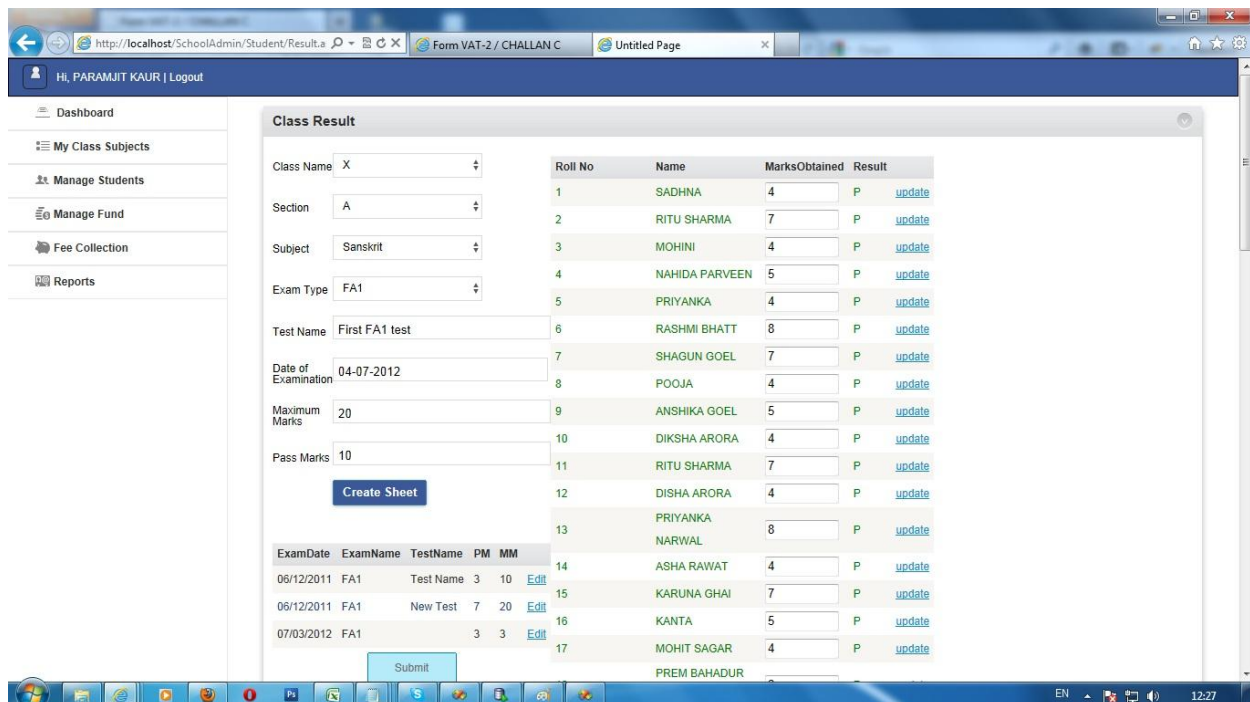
http://localhost/SchoolAdmin/Student/Result.a

Form VAT-2 / CHALLAN C

Untitled Page

Hi, PARAMJIT KAUR | Logout

Dashboard

My Class Subjects

Manage Students

Manage Fund

Fee Collection

Reports

Class Result

Class Name X

Section A

Subject Sanskrit

Exam Type FA1

Test Name First FA1 test

Date of Examination 04-07-2012

Maximum Marks 20

Pass Marks 10

Create Sheet

| ExamDate | ExamName | TestName | PM | MM | |
|---|---|---|---|---|---|
| 06/12/2011 | FA1 | Test Name | 3 | 10 | Edit |
| 06/12/2011 | FA1 | New Test | 7 | 20 | Edit |
| 07/03/2012 | FA1 | | 3 | 3 | Edit |

Submit

| Roll No | Name | MarksObtained | Result | |
|---|---|---|---|---|
| 1 | SADHNA | 4 | P | update |
| 2 | RITU SHARMA | 7 | P | update |
| 3 | MOHINI | 4 | P | update |
| 4 | NAHIDA PARVEEN | 5 | P | update |
| 5 | PRIYANKA | 4 | P | update |
| 6 | RASHMI BHATT | 8 | P | update |
| 7 | SHAGUN GOEL | 7 | P | update |
| 8 | POOJA | 4 | P | update |
| 9 | ANSHIKA GOEL | 5 | P | update |
| 10 | DIKSHA ARORA | 4 | P | update |
| 11 | RITU SHARMA | 7 | P | update |
| 12 | DISHA ARORA | 4 | P | update |
| 13 | PRIYANKA NARWAL | 8 | P | update |
| 14 | ASHA RAWAT | 4 | P | update |
| 15 | KARUNA GHAI | 7 | P | update |
| 16 | KANTA | 5 | P | update |
| 17 | MOHIT SAGAR | 4 | P | update |
| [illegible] | PREM BAHADUR | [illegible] | | |

EN 12:27